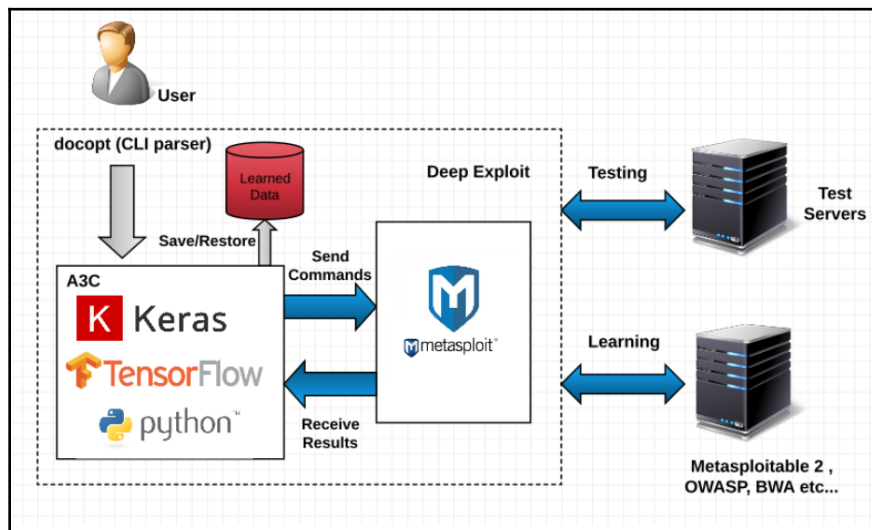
User

docopt (CLI parser)

Learned Data

Deep Exploit

Testing

Test Servers

Save/Restore

Send Commands

A3C

K Keras

TensorFlow

python™

metasploit™

Learning

Receive Results

Metasploitable 2 , OWASP, BWA etc...